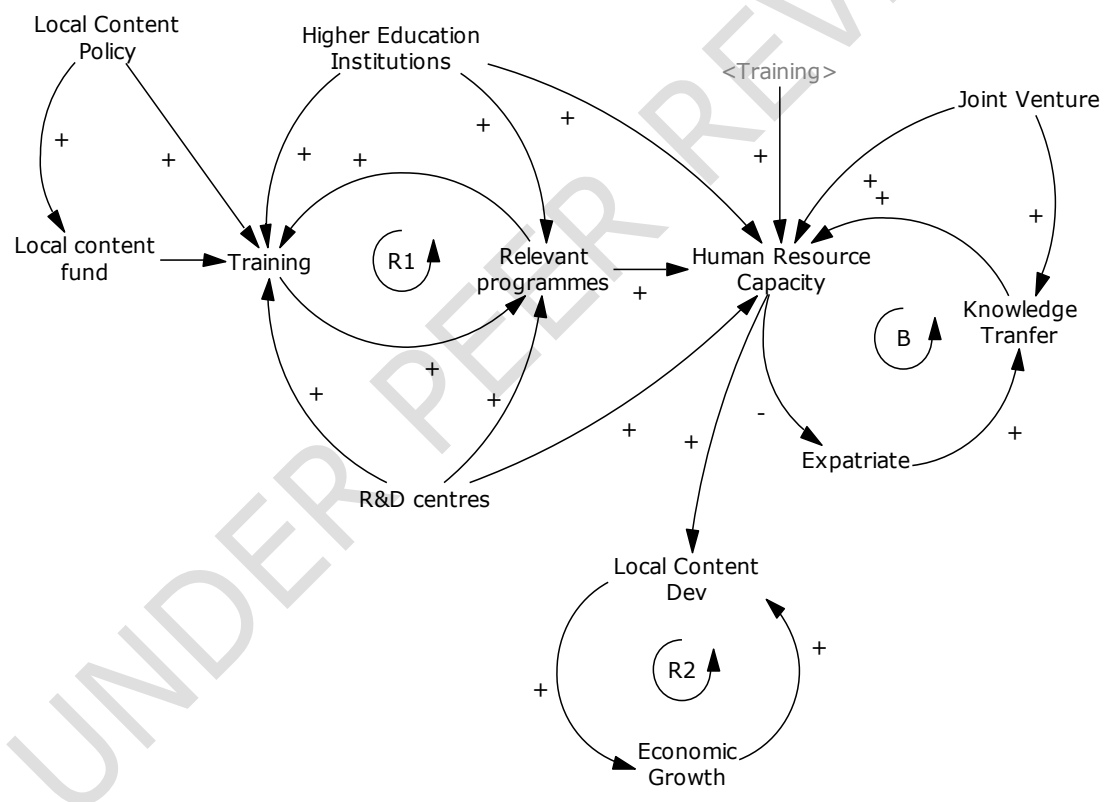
Local Content Policy

Higher Education Institutions

<Training>

Joint Venture

+

+

+

+

+

+

+

+
+

+

Local content fund

Training

R1

Relevant programmes

Human Resource Capacity

+

Knowledge Tranfer

B

+

+

+

+

-

Expatriate

+

R&D centres

Local Content Dev

R2

+

+

Economic Growth

UNDER PEER REVIEW